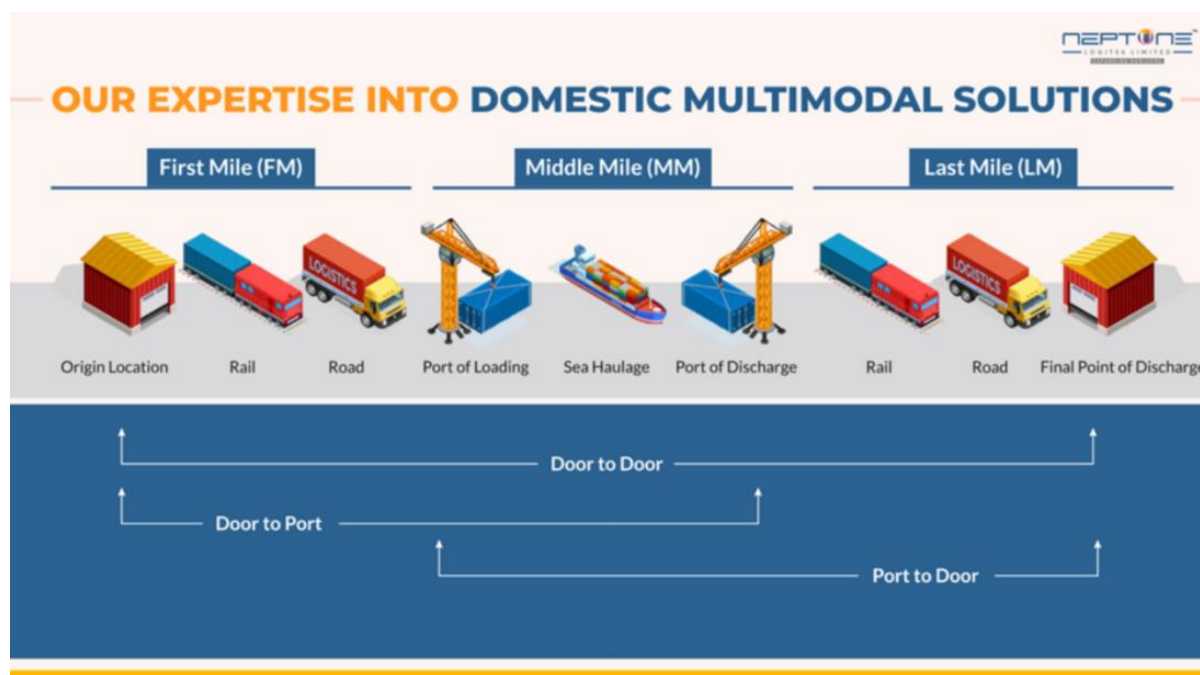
NEPTUNE
LOGITEK LIMITED
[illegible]

OUR EXPERTISE INTO DOMESTIC MULTIMODAL SOLUTIONS

First Mile (FM)

Middle Mile (MM)

Last Mile (LM)

LOGISTICS

LOGISTICS

Origin Location

Rail

Road

Port of Loading

Sea Haulage

Port of Discharge

Rail

Road

Final Point of Discharg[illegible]

Door to Door

Door to Port

Port to Door